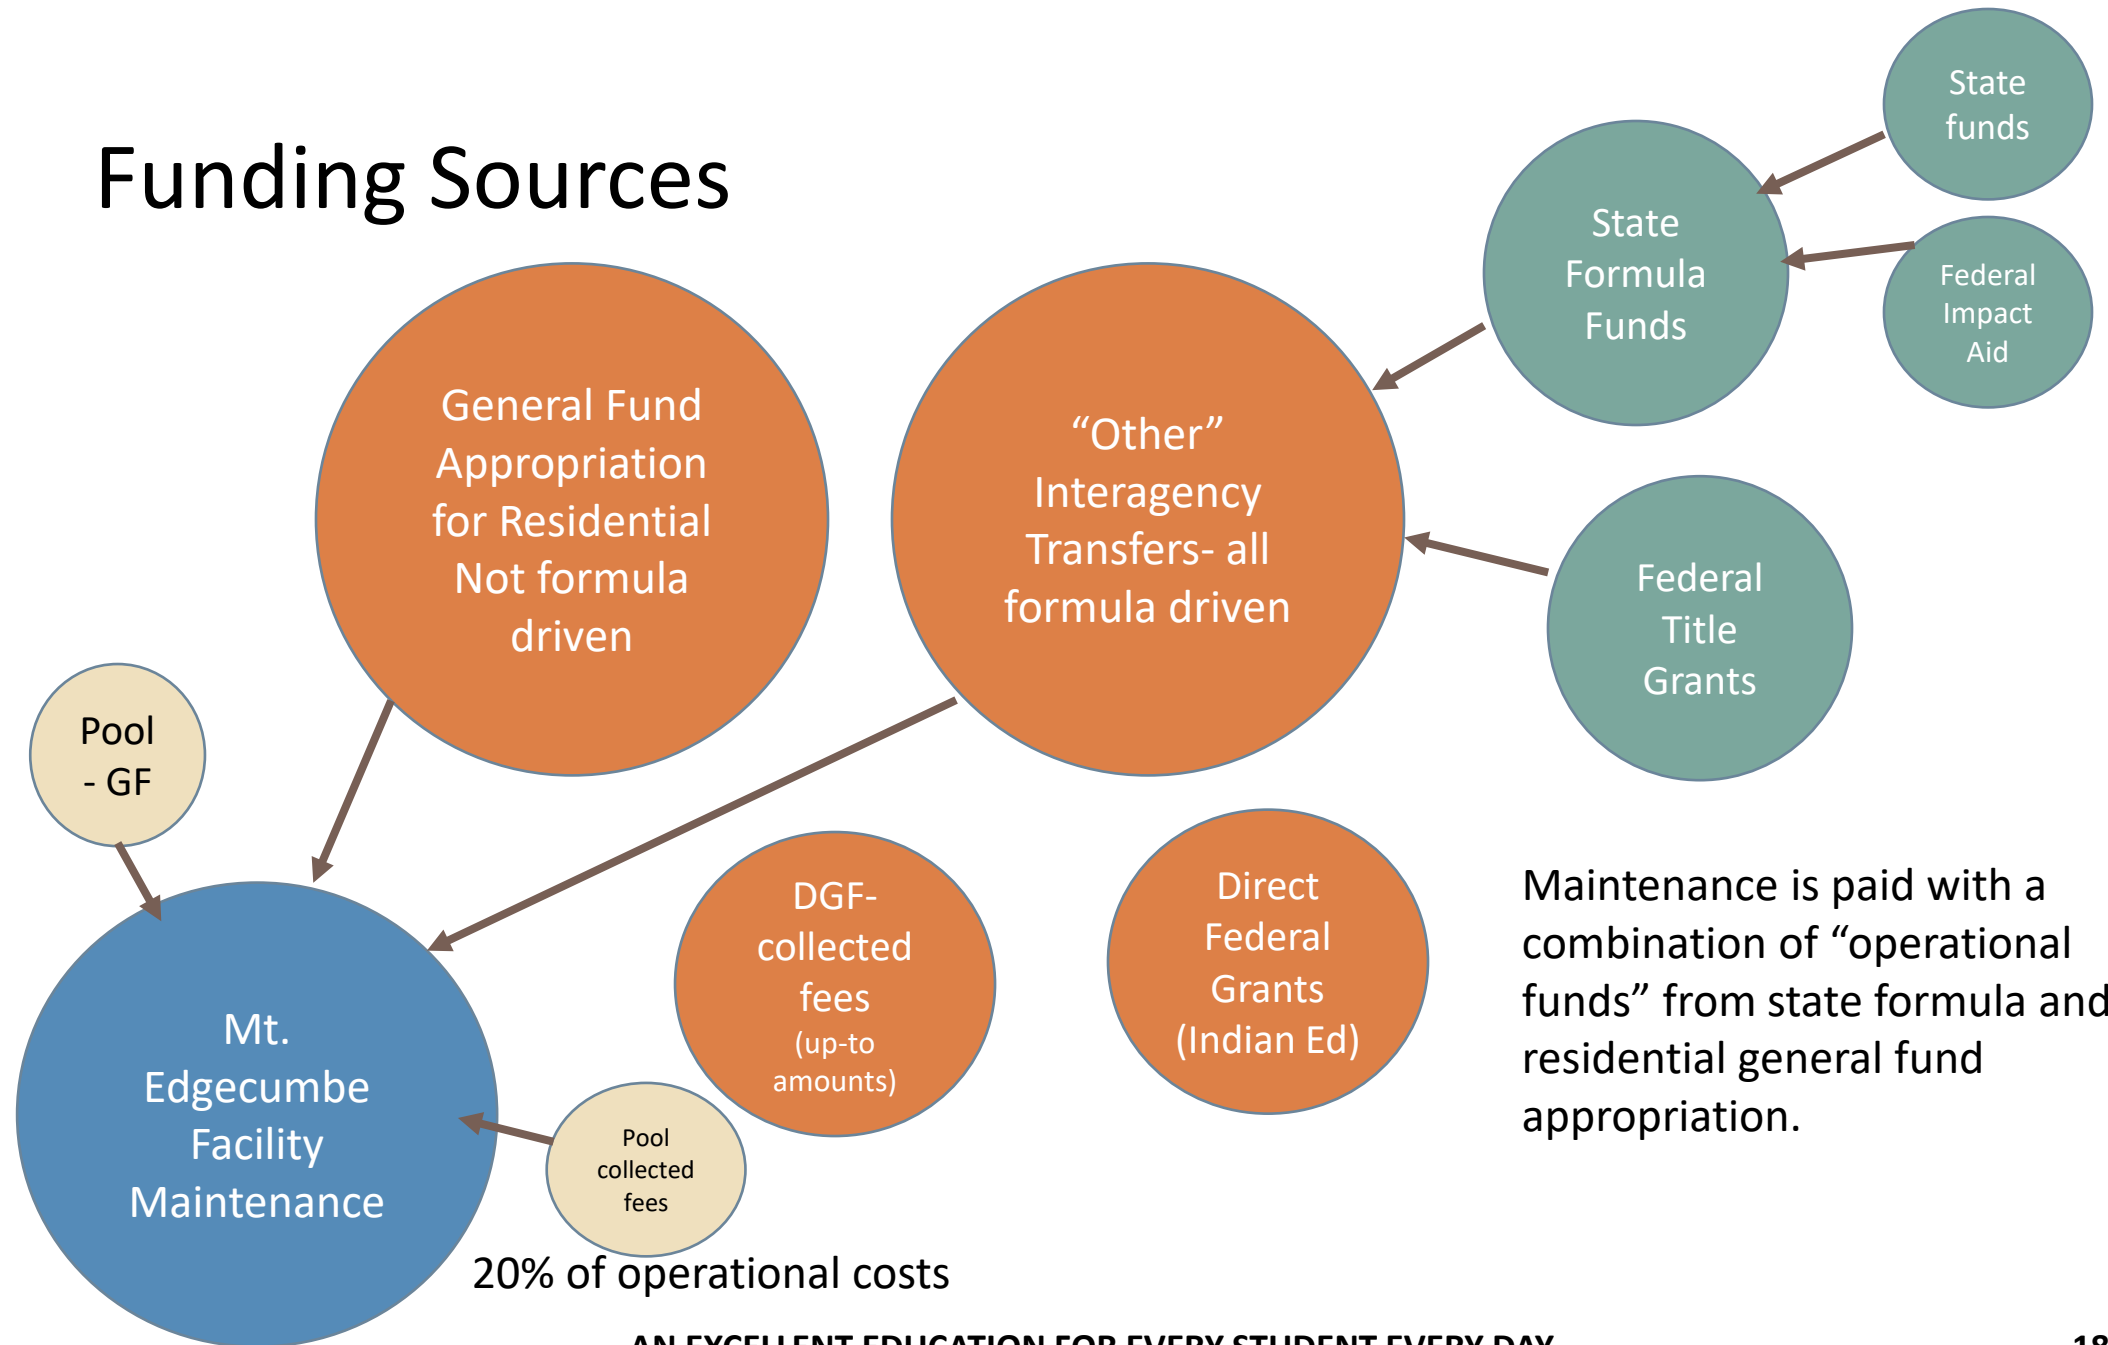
Funding Sources

State funds

State Formula Funds

Federal Impact Aid

General Fund Appropriation for Residential Not formula driven

"Other" Interagency Transfers- all formula driven

Federal Title Grants

Pool - GF

Mt. Edgecumbe Facility Maintenance

DGF- collected fees (up-to amounts)

Direct Federal Grants (Indian Ed)

Maintenance is paid with a combination of "operational funds" from state formula and residential general fund appropriation.

Pool collected fees

20% of operational costs

AN EXCELLENT EDUCATION FOR EVERY STUDENT EVERY DAY

18